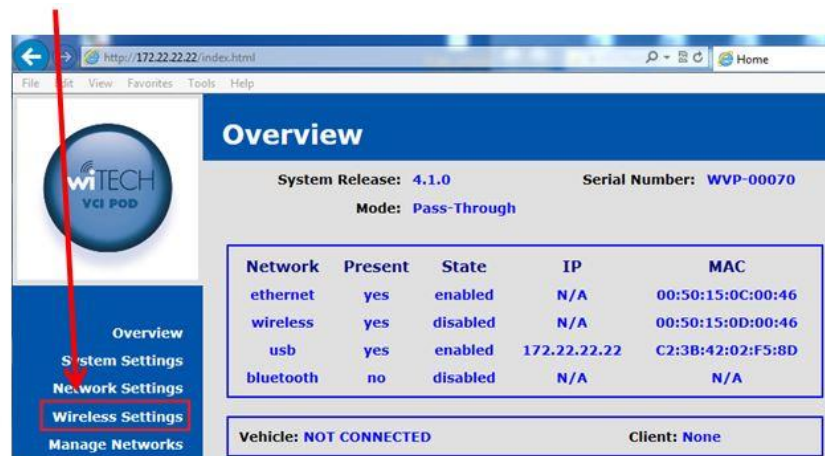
http://172.22.22.22/index.html

Home

File Edit View Favorites Tools Help

wiTECH
VCI POD

Overview

System Settings

Network Settings

Wireless Settings

Manage Networks

Overview

System Release: 4.1.0

Serial Number: WVP-00070

Mode: Pass-Through

| Network | Present | State | IP | MAC |
|---|---|---|---|---|
| ethernet | yes | enabled | N/A | 00:50:15:0C:00:46 |
| wireless | yes | disabled | N/A | 00:50:15:0D:00:46 |
| usb | yes | enabled | 172.22.22.22 | C2:3B:42:02:F5:8D |
| bluetooth | no | disabled | N/A | N/A |

Vehicle: NOT CONNECTED

Client: None